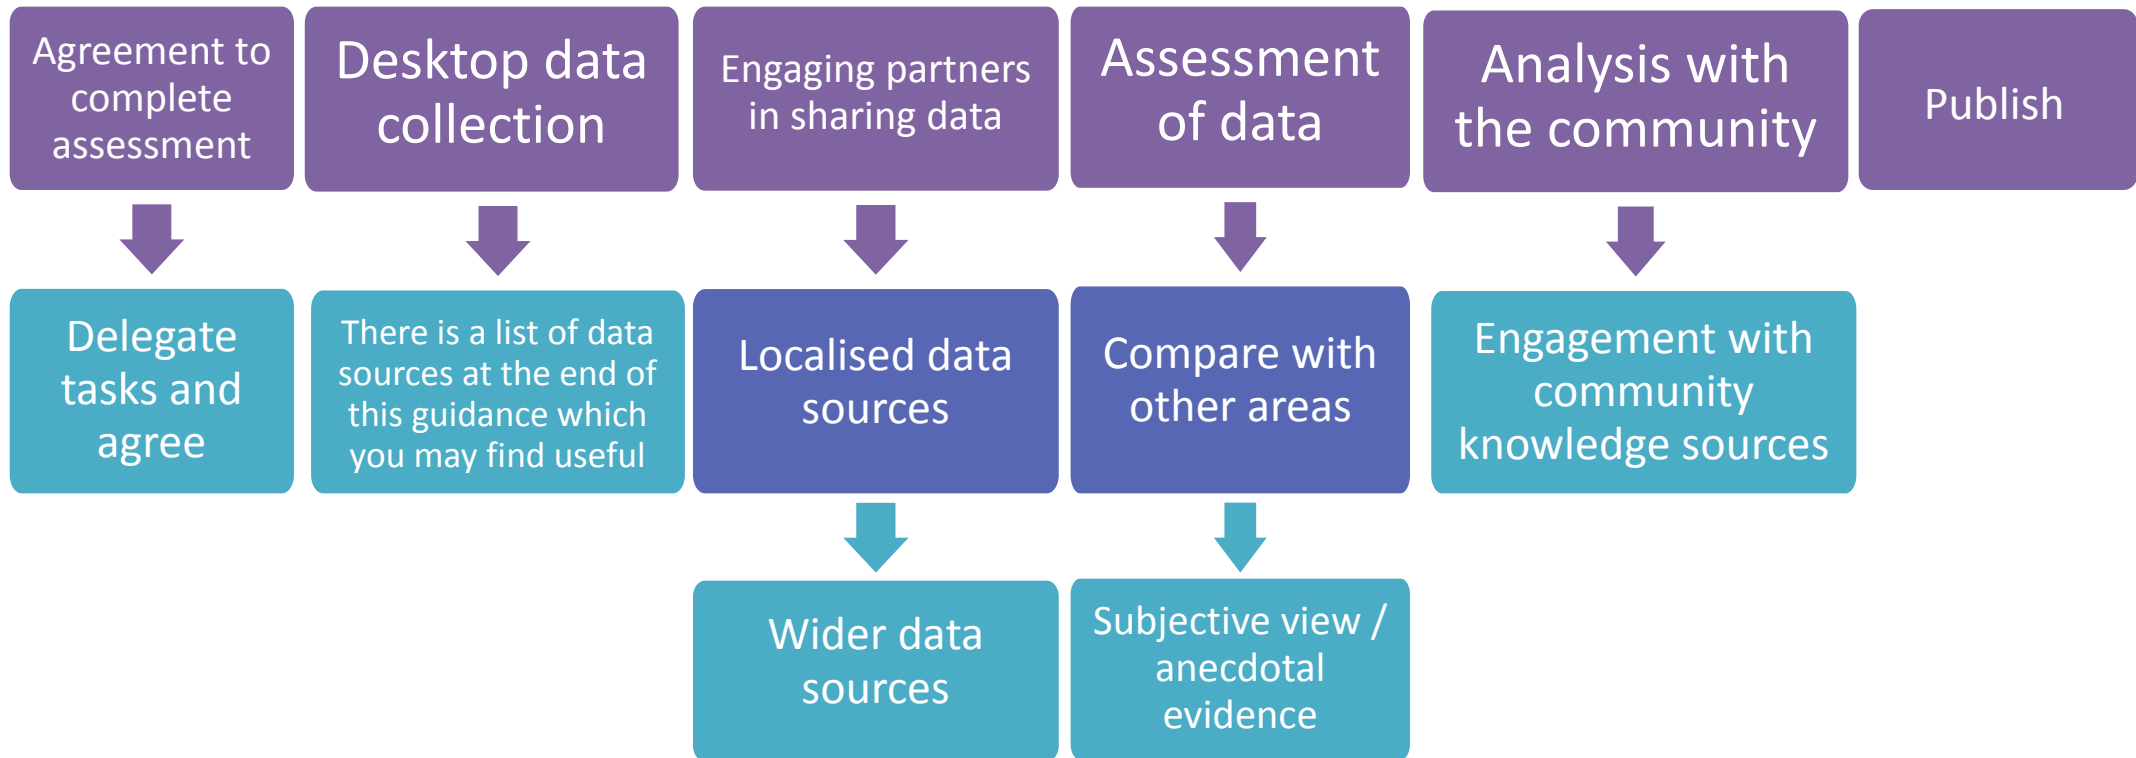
Agreement to complete assessment

Delegate tasks and agree

Desktop data collection

There is a list of data sources at the end of this guidance which you may find useful

Engaging partners in sharing data

Localised data sources

Wider data sources

Assessment of data

Compare with other areas

Subjective view / anecdotal evidence

Analysis with the community

Engagement with community knowledge sources

Publish